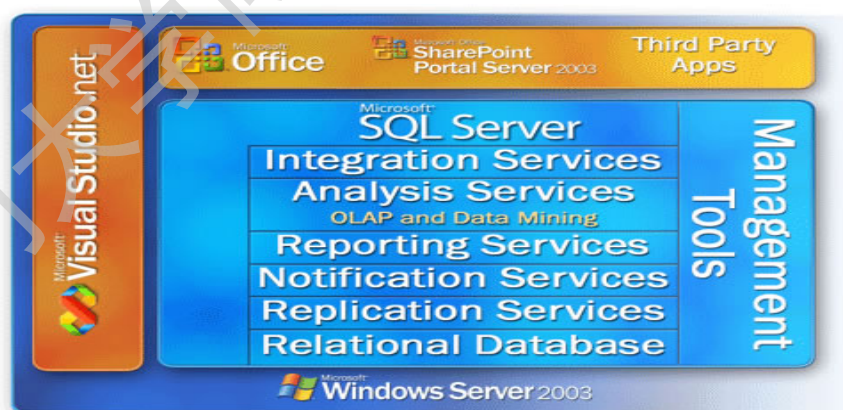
Microsoft Visual Studio.net

Microsoft Office

Microsoft Office SharePoint Portal Server 2003

Third Party Apps

Microsoft SQL Server

Integration Services

Analysis Services
OLAP and Data Mining

Reporting Services

Notification Services

Replication Services

Relational Database

Management Tools

Microsoft Windows Server 2003